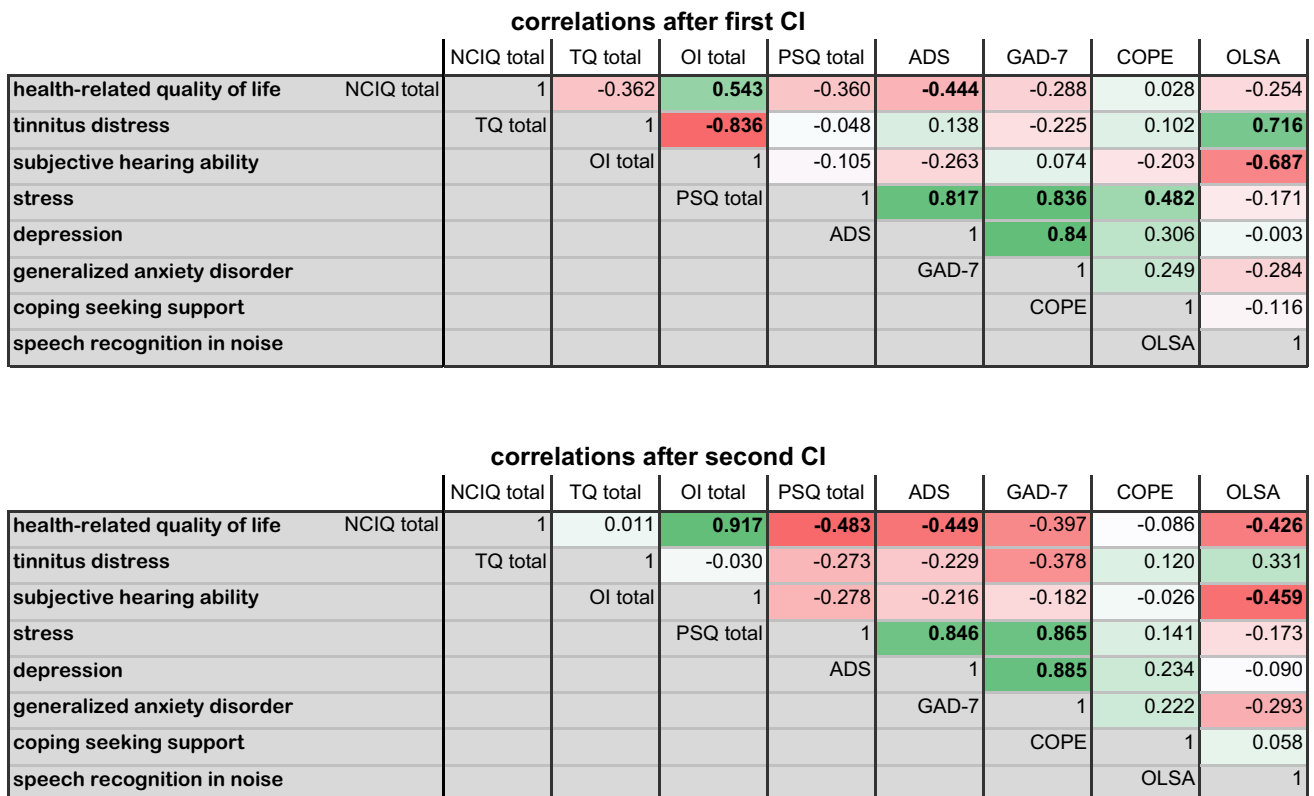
correlations after first CI

| | | NCIQ total | TQ total | OI total | PSQ total | ADS | GAD-7 | COPE | OLSA |
|---|---|---|---|---|---|---|---|---|---|
| health-related quality of life | NCIQ total | 1 | -0.362 | **0.543** | -0.360 | **-0.444** | -0.288 | 0.028 | -0.254 |
| tinnitus distress | | TQ total | 1 | **-0.836** | -0.048 | 0.138 | -0.225 | 0.102 | **0.716** |
| subjective hearing ability | | | OI total | 1 | -0.105 | -0.263 | 0.074 | -0.203 | **-0.687** |
| stress | | | | PSQ total | 1 | **0.817** | **0.836** | **0.482** | -0.171 |
| depression | | | | | ADS | 1 | **0.84** | 0.306 | -0.003 |
| generalized anxiety disorder | | | | | | GAD-7 | 1 | 0.249 | -0.284 |
| coping seeking support | | | | | | | COPE | 1 | -0.116 |
| speech recognition in noise | | | | | | | | OLSA | 1 |

correlations after second CI

| | | NCIQ total | TQ total | OI total | PSQ total | ADS | GAD-7 | COPE | OLSA |
|---|---|---|---|---|---|---|---|---|---|
| health-related quality of life | NCIQ total | 1 | 0.011 | **0.917** | **-0.483** | **-0.449** | -0.397 | -0.086 | **-0.426** |
| tinnitus distress | | TQ total | 1 | -0.030 | -0.273 | -0.229 | -0.378 | 0.120 | 0.331 |
| subjective hearing ability | | | OI total | 1 | -0.278 | -0.216 | -0.182 | -0.026 | **-0.459** |
| stress | | | | PSQ total | 1 | **0.846** | **0.865** | 0.141 | -0.173 |
| depression | | | | | ADS | 1 | **0.885** | 0.234 | -0.090 |
| generalized anxiety disorder | | | | | | GAD-7 | 1 | 0.222 | -0.293 |
| coping seeking support | | | | | | | COPE | 1 | 0.058 |
| speech recognition in noise | | | | | | | | OLSA | 1 |